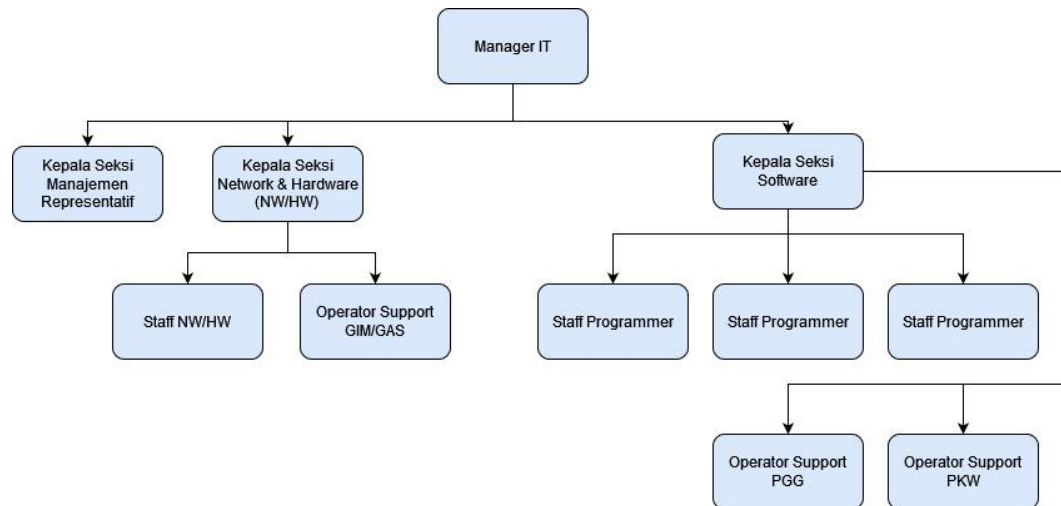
Manager IT

Kepala Seksi Manajemen Representatif

Kepala Seksi Network & Hardware (NW/HW)

Kepala Seksi Software

Staff NW/HW

Operator Support GIM/GAS

Staff Programmer

Staff Programmer

Staff Programmer

Operator Support PGG

Operator Support PKW